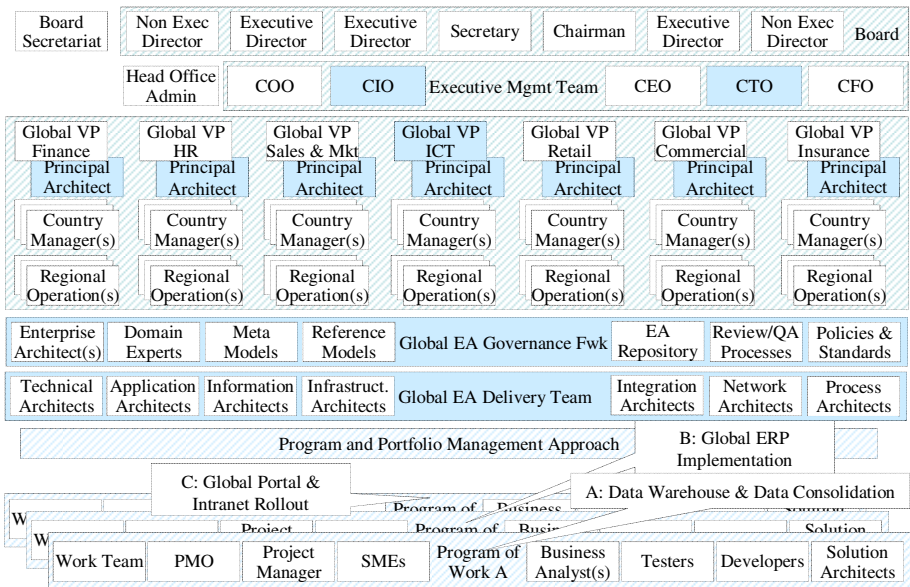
Board Secretariat | Non Exec Director | Executive Director | Executive Director | Secretary | Chairman | Executive Director | Non Exec Director | Board

Head Office Admin | COO | CIO | Executive Mgmt Team | CEO | CTO | CFO

Global VP Finance | Global VP HR | Global VP Sales & Mkt | Global VP ICT | Global VP Retail | Global VP Commercial | Global VP Insurance

Principal Architect | Principal Architect | Principal Architect | Principal Architect | Principal Architect | Principal Architect | Principal Architect

Country Manager(s) | Country Manager(s) | Country Manager(s) | Country Manager(s) | Country Manager(s) | Country Manager(s) | Country Manager(s)

Regional Operation(s) | Regional Operation(s) | Regional Operation(s) | Regional Operation(s) | Regional Operation(s) | Regional Operation(s) | Regional Operation(s)

Enterprise Architect(s) | Domain Experts | Meta Models | Reference Models | Global EA Governance Fwk | EA Repository | Review/QA Processes | Policies & Standards

Technical Architects | Application Architects | Information Architects | Infrastruct. Architects | Global EA Delivery Team | Integration Architects | Network Architects | Process Architects

Program and Portfolio Management Approach

B: Global ERP Implementation

C: Global Portal & Intranet Rollout

A: Data Warehouse & Data Consolidation

W | Program of | Business | Solution

W | Project | Program of | Busi | Solution

Work Team | PMO | Project Manager | SMEs | Program of Work A | Business Analyst(s) | Testers | Developers | Solution Architects